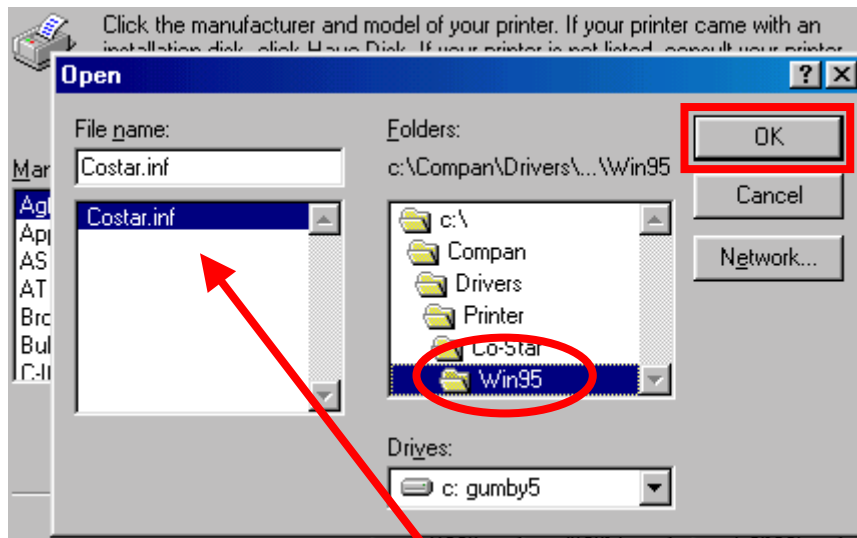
Click the manufacturer and model of your printer. If your printer came with an installation disk, click Have Disk. If your printer is not listed, consult your printer

Open

?

File name:

Costar.inf

Costar.inf

Folders:

c:\Compan\Drivers\...\Win95

c:\

Compan

Drivers

Printer

Co-Star

Win95

Drives:

c: gumby5

OK

Cancel

Network...

Mar

Ag

Ap

AS

AT

Bro

Bul

C-I